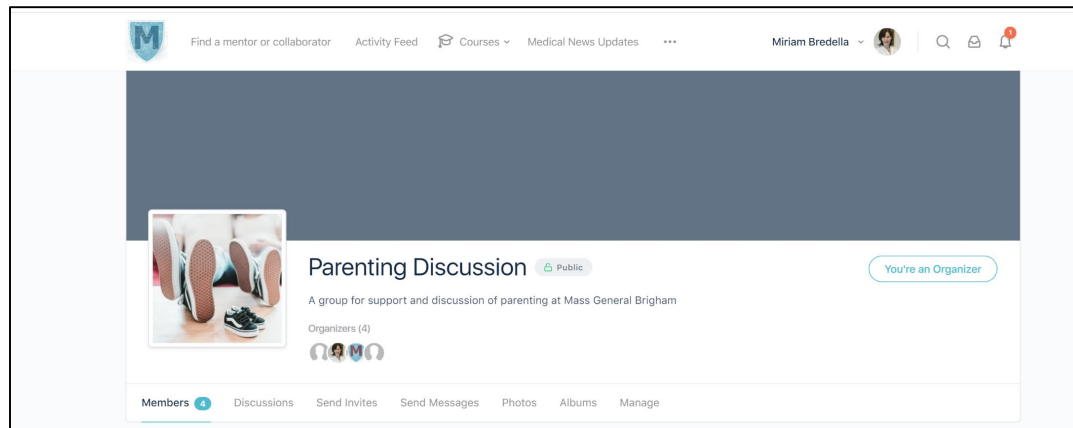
M

Find a mentor or collaborator Activity Feed Courses Medical News Updates ···

Miriam Bredella

1

Parenting Discussion Public

You're an Organizer

A group for support and discussion of parenting at Mass General Brigham

Organizers (4)

M

Members 4 Discussions Send Invites Send Messages Photos Albums Manage